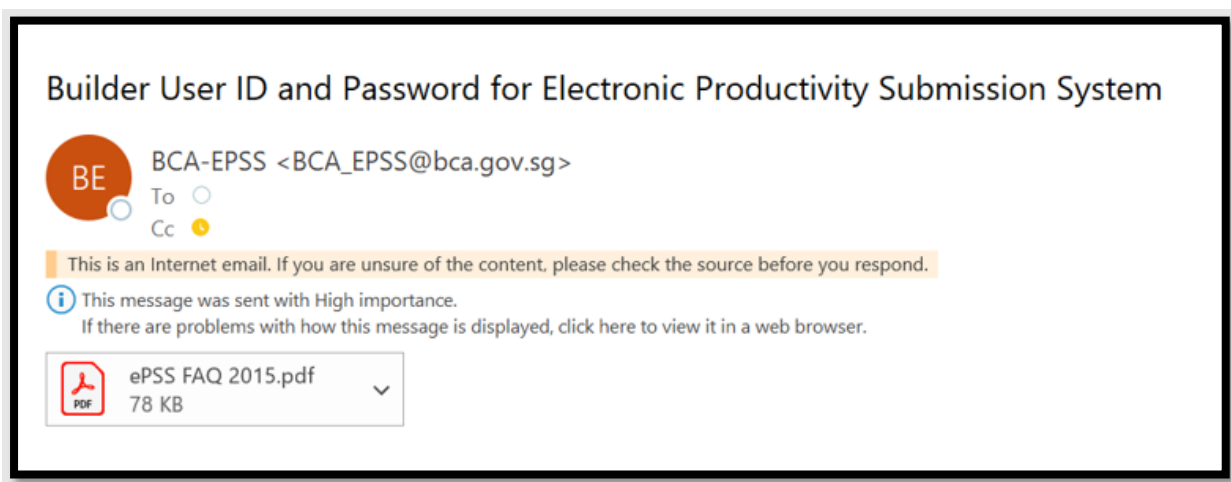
Builder User ID and Password for Electronic Productivity Submission System

BE

BCA-EPSS <BCA_EPSS@bca.gov.sg>

To

Cc

This is an Internet email. If you are unsure of the content, please check the source before you respond.

This message was sent with High importance.
If there are problems with how this message is displayed, click here to view it in a web browser.

PDF

ePSS FAQ 2015.pdf
78 KB